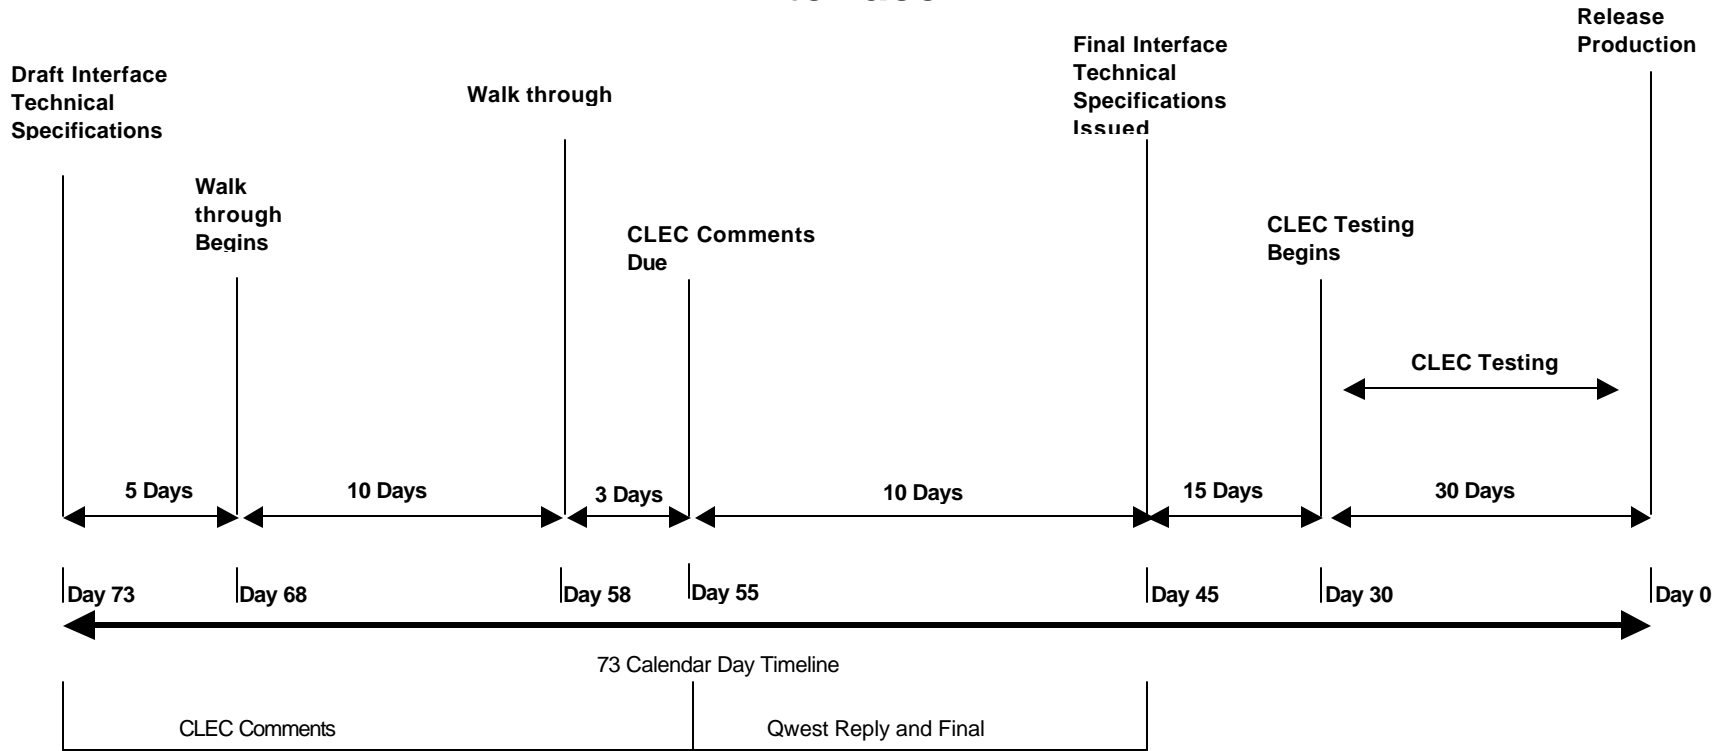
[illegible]

Release Production

Draft Interface Technical Specifications

Walk through

Final Interface Technical Specifications Issued

Walk through Begins

CLEC Comments Due

CLEC Testing Begins

CLEC Testing

5 Days

10 Days

3 Days

10 Days

15 Days

30 Days

Day 73

Day 68

Day 58

Day 55

Day 45

Day 30

Day 0

73 Calendar Day Timeline

CLEC Comments

Qwest Reply and Final